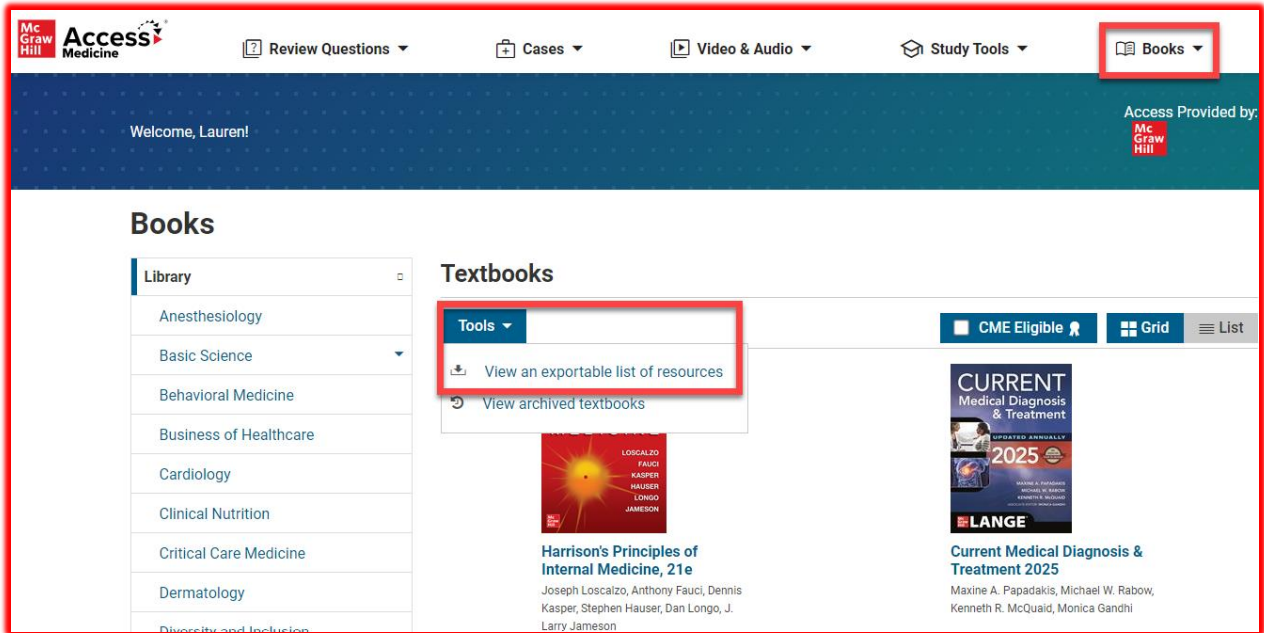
Mc Graw Hill Access Medicine

Review Questions ▾ Cases ▾ Video & Audio ▾ Study Tools ▾ Books ▾

Welcome, Lauren!

Access Provided by: Mc Graw Hill

Books

Library

Anesthesiology

Basic Science

Behavioral Medicine

Business of Healthcare

Cardiology

Clinical Nutrition

Critical Care Medicine

Dermatology

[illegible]

Textbooks

Tools ▾

View an exportable list of resources

View archived textbooks

CME Eligible

Grid

List

LOSCALZO FAUCI KASPER HAUSER LONGO JAMESON

Harrison's Principles of Internal Medicine, 21e

Joseph Loscalzo, Anthony Fauci, Dennis Kasper, Stephen Hauser, Dan Longo, J. Larry Jameson

CURRENT Medical Diagnosis & Treatment

UPDATED ANNUALLY 2025

MAXINE A. PAPADAKIS MICHAEL W. RABOW KENNETH R. McQUAID

LANGE

Current Medical Diagnosis & Treatment 2025

Maxine A. Papadakis, Michael W. Rabow, Kenneth R. McQuaid, Monica Gandhi